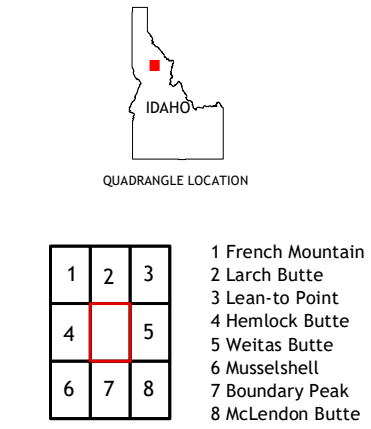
IDAHO

QUADRANGLE LOCATION

| 1 | 2 | 3 |
|---|---|---|
| 4 |   | 5 |
| 6 | 7 | 8 |

1 French Mountain
2 Larch Butte
3 Lean-to Point
4 Hemlock Butte
5 Weitas Butte
6 Musselshell
7 Boundary Peak
8 McLendon Butte